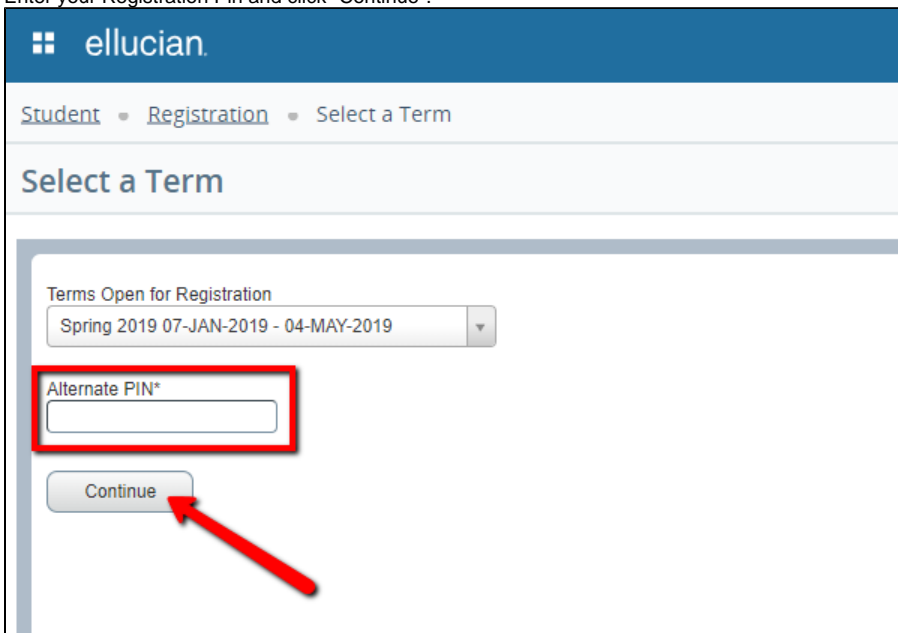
Enter your Registration PIN and click "Continue".

ellucian.

Student • Registration • Select a Term

Select a Term

Terms Open for Registration

Spring 2019 07-JAN-2019 - 04-MAY-2019

Alternate PIN*

Continue